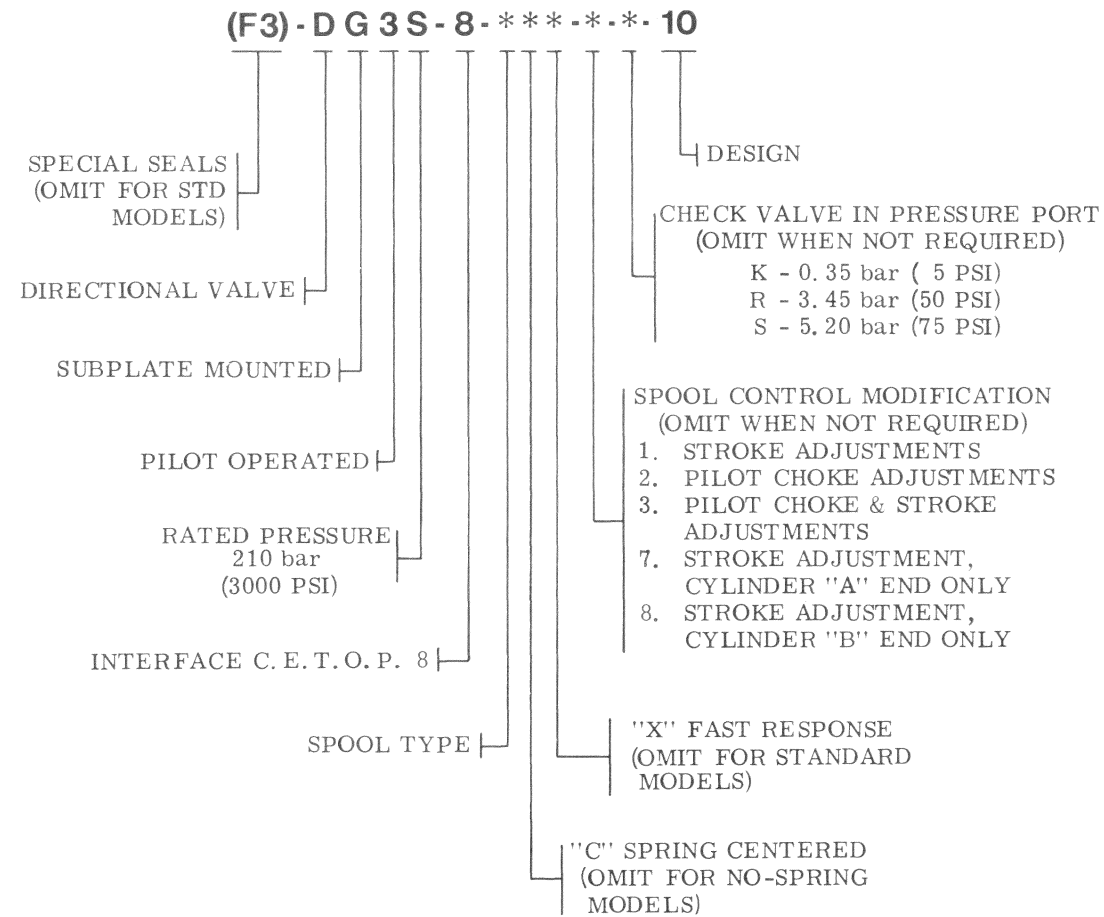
(F3) - D G 3 S - 8 - * * * - * - * - 10

SPECIAL SEALS (OMIT FOR STD MODELS)

DIRECTIONAL VALVE

SUBPLATE MOUNTED

PILOT OPERATED

RATED PRESSURE 210 bar (3000 PSI)

INTERFACE C. E. T. O. P. 8

SPOOL TYPE

DESIGN

CHECK VALVE IN PRESSURE PORT (OMIT WHEN NOT REQUIRED)
K - 0. 35 bar ( 5 PSI)
R - 3. 45 bar (50 PSI)
S - 5. 20 bar (75 PSI)

SPOOL CONTROL MODIFICATION (OMIT WHEN NOT REQUIRED)
1. STROKE ADJUSTMENTS
2. PILOT CHOKE ADJUSTMENTS
3. PILOT CHOKE & STROKE ADJUSTMENTS
7. STROKE ADJUSTMENT, CYLINDER "A" END ONLY
8. STROKE ADJUSTMENT, CYLINDER "B" END ONLY

"X" FAST RESPONSE (OMIT FOR STANDARD MODELS)

"C" SPRING CENTERED (OMIT FOR NO-SPRING MODELS)